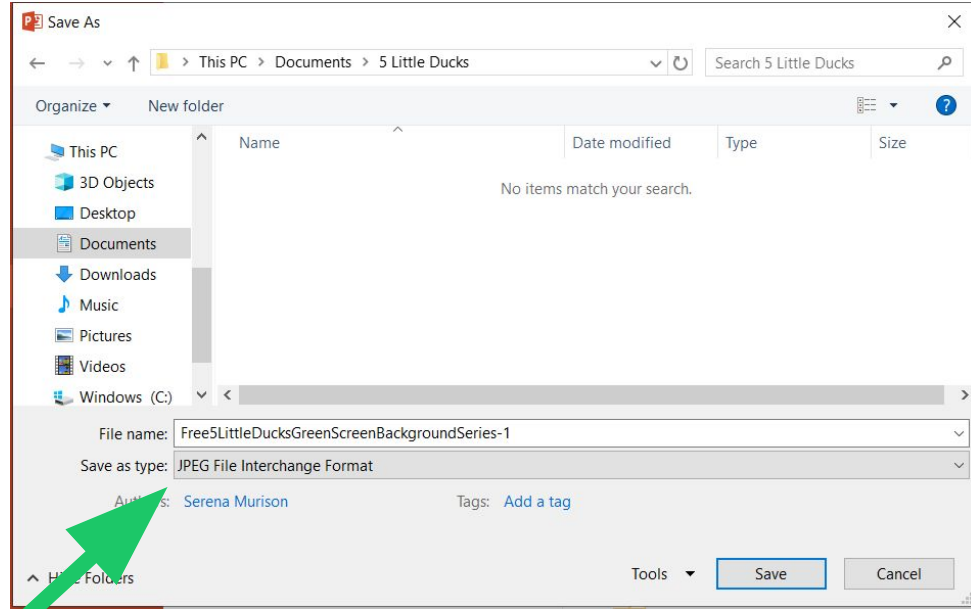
Save As

This PC > Documents > 5 Little Ducks

Search 5 Little Ducks

Organize ▾ New folder

This PC
3D Objects
Desktop
Documents
Downloads
Music
Pictures
Videos
Windows (C:)

| Name | Date modified | Type | Size |
|---|---|---|---|

No items match your search.

File name: Free5LittleDucksGreenScreenBackgroundSeries-1

Save as type: JPEG File Interchange Format

Au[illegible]s: Serena Murison

Tags: Add a tag

H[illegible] Folders

Tools ▾ Save Cancel